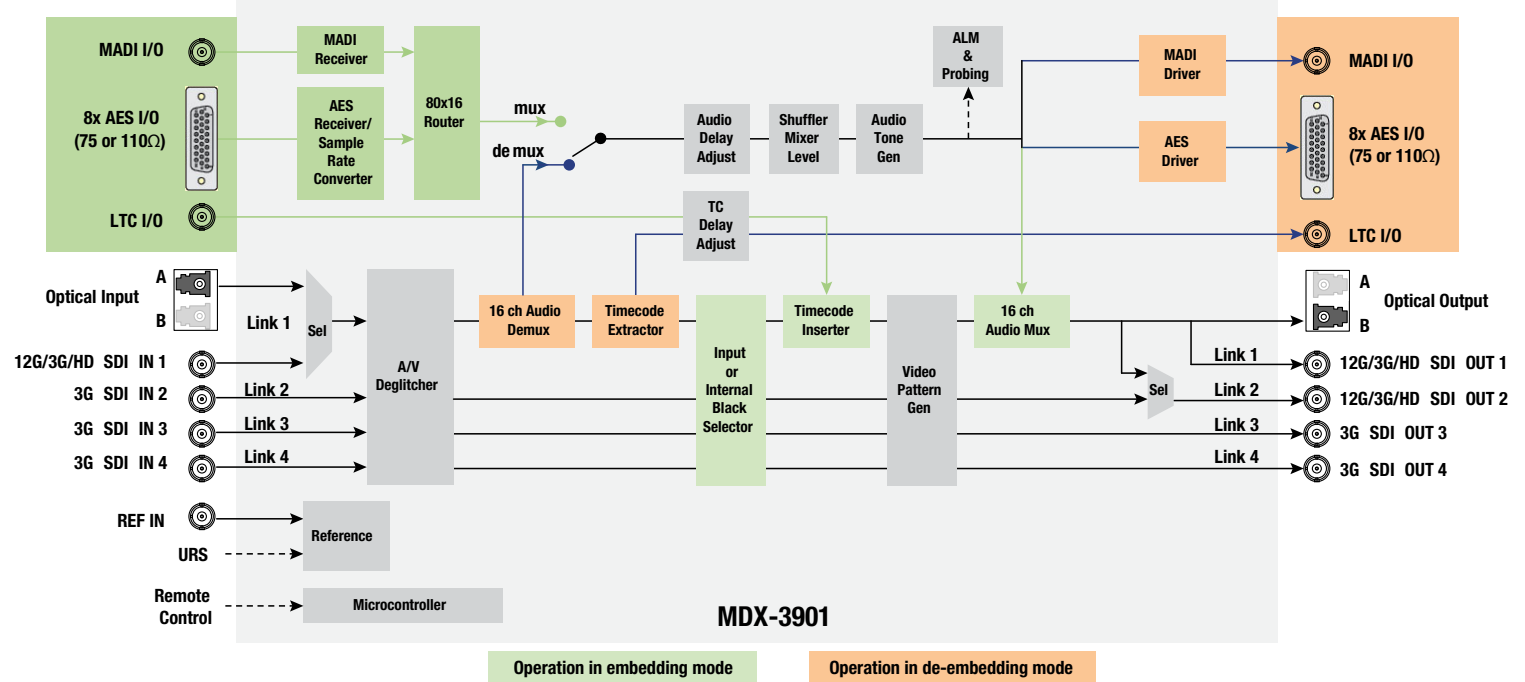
MADI I/O

8x AES I/O (75 or 110Ω)

LTC I/O

MADI Receiver

AES Receiver/ Sample Rate Converter

80x16 Router

mux

de mux

Audio Delay Adjust

Shuffler Mixer Level

Audio Tone Gen

ALM & Probing

MADI Driver

AES Driver

MADI I/O

8x AES I/O (75 or 110Ω)

LTC I/O

TC Delay Adjust

A

Optical Input

B

Link 1

Sel

12G/3G/HD SDI IN 1

3G SDI IN 2

3G SDI IN 3

3G SDI IN 4

Link 2

Link 3

Link 4

A/V Deglitcher

16 ch Audio Demux

Timecode Extractor

Input or Internal Black Selector

Timecode Inserter

Video Pattern Gen

16 ch Audio Mux

A

Optical Output

B

Sel

Link 1

Link 2

Link 3

Link 4

12G/3G/HD SDI OUT 1

12G/3G/HD SDI OUT 2

3G SDI OUT 3

3G SDI OUT 4

REF IN

URS

Reference

Remote Control

Microcontroller

MDX-3901

Operation in embedding mode

Operation in de-embedding mode